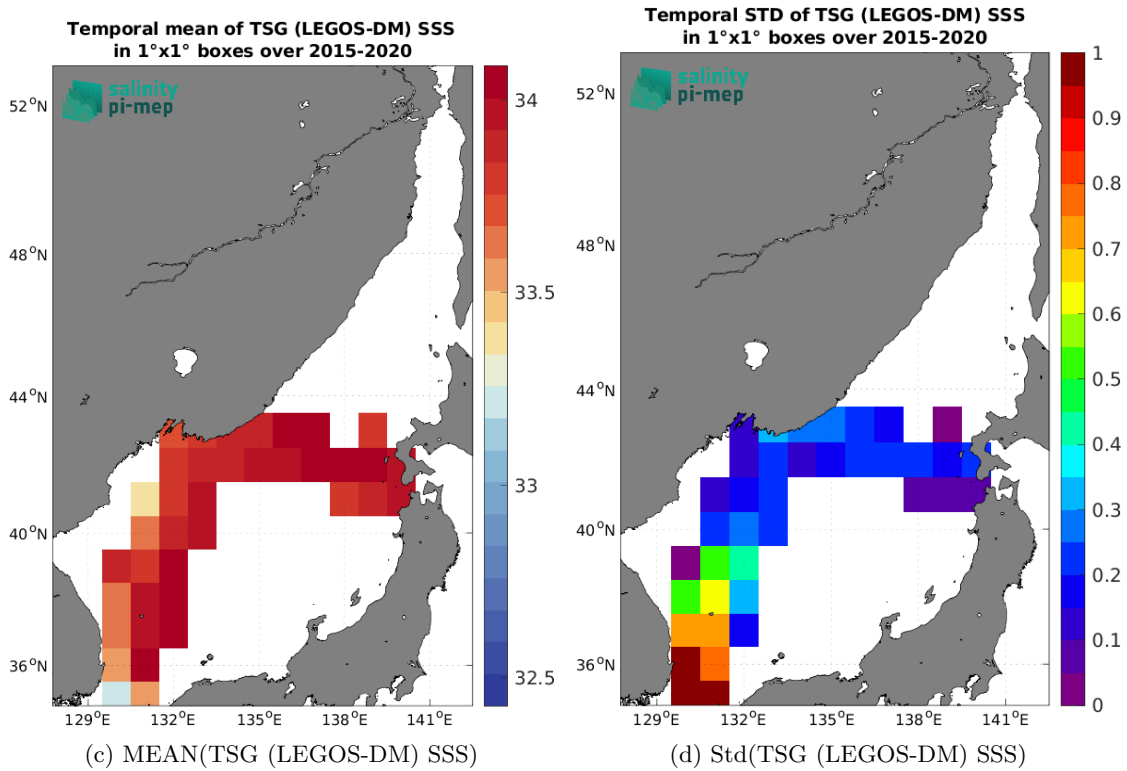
Temporal mean of TSG (LEGOS-DM) SSS
in 1°x1° boxes over 2015-2020

salinity
pi-mep

$52^oN$
$48^oN$
$44^oN$
$40^oN$
$36^oN$
$129^oE$ $132^oE$ $135^oE$ $138^oE$ $141^oE$

34
33.5
33
32.5

(c) MEAN(TSG (LEGOS-DM) SSS)

Temporal STD of TSG (LEGOS-DM) SSS
in 1°x1° boxes over 2015-2020

salinity
pi-mep

$52^oN$
$48^oN$
$44^oN$
$40^oN$
$36^oN$
$129^oE$ $132^oE$ $135^oE$ $138^oE$ $141^oE$

1
0.9
0.8
0.7
0.6
0.5
0.4
0.3
0.2
0.1
0

(d) Std(TSG (LEGOS-DM) SSS)